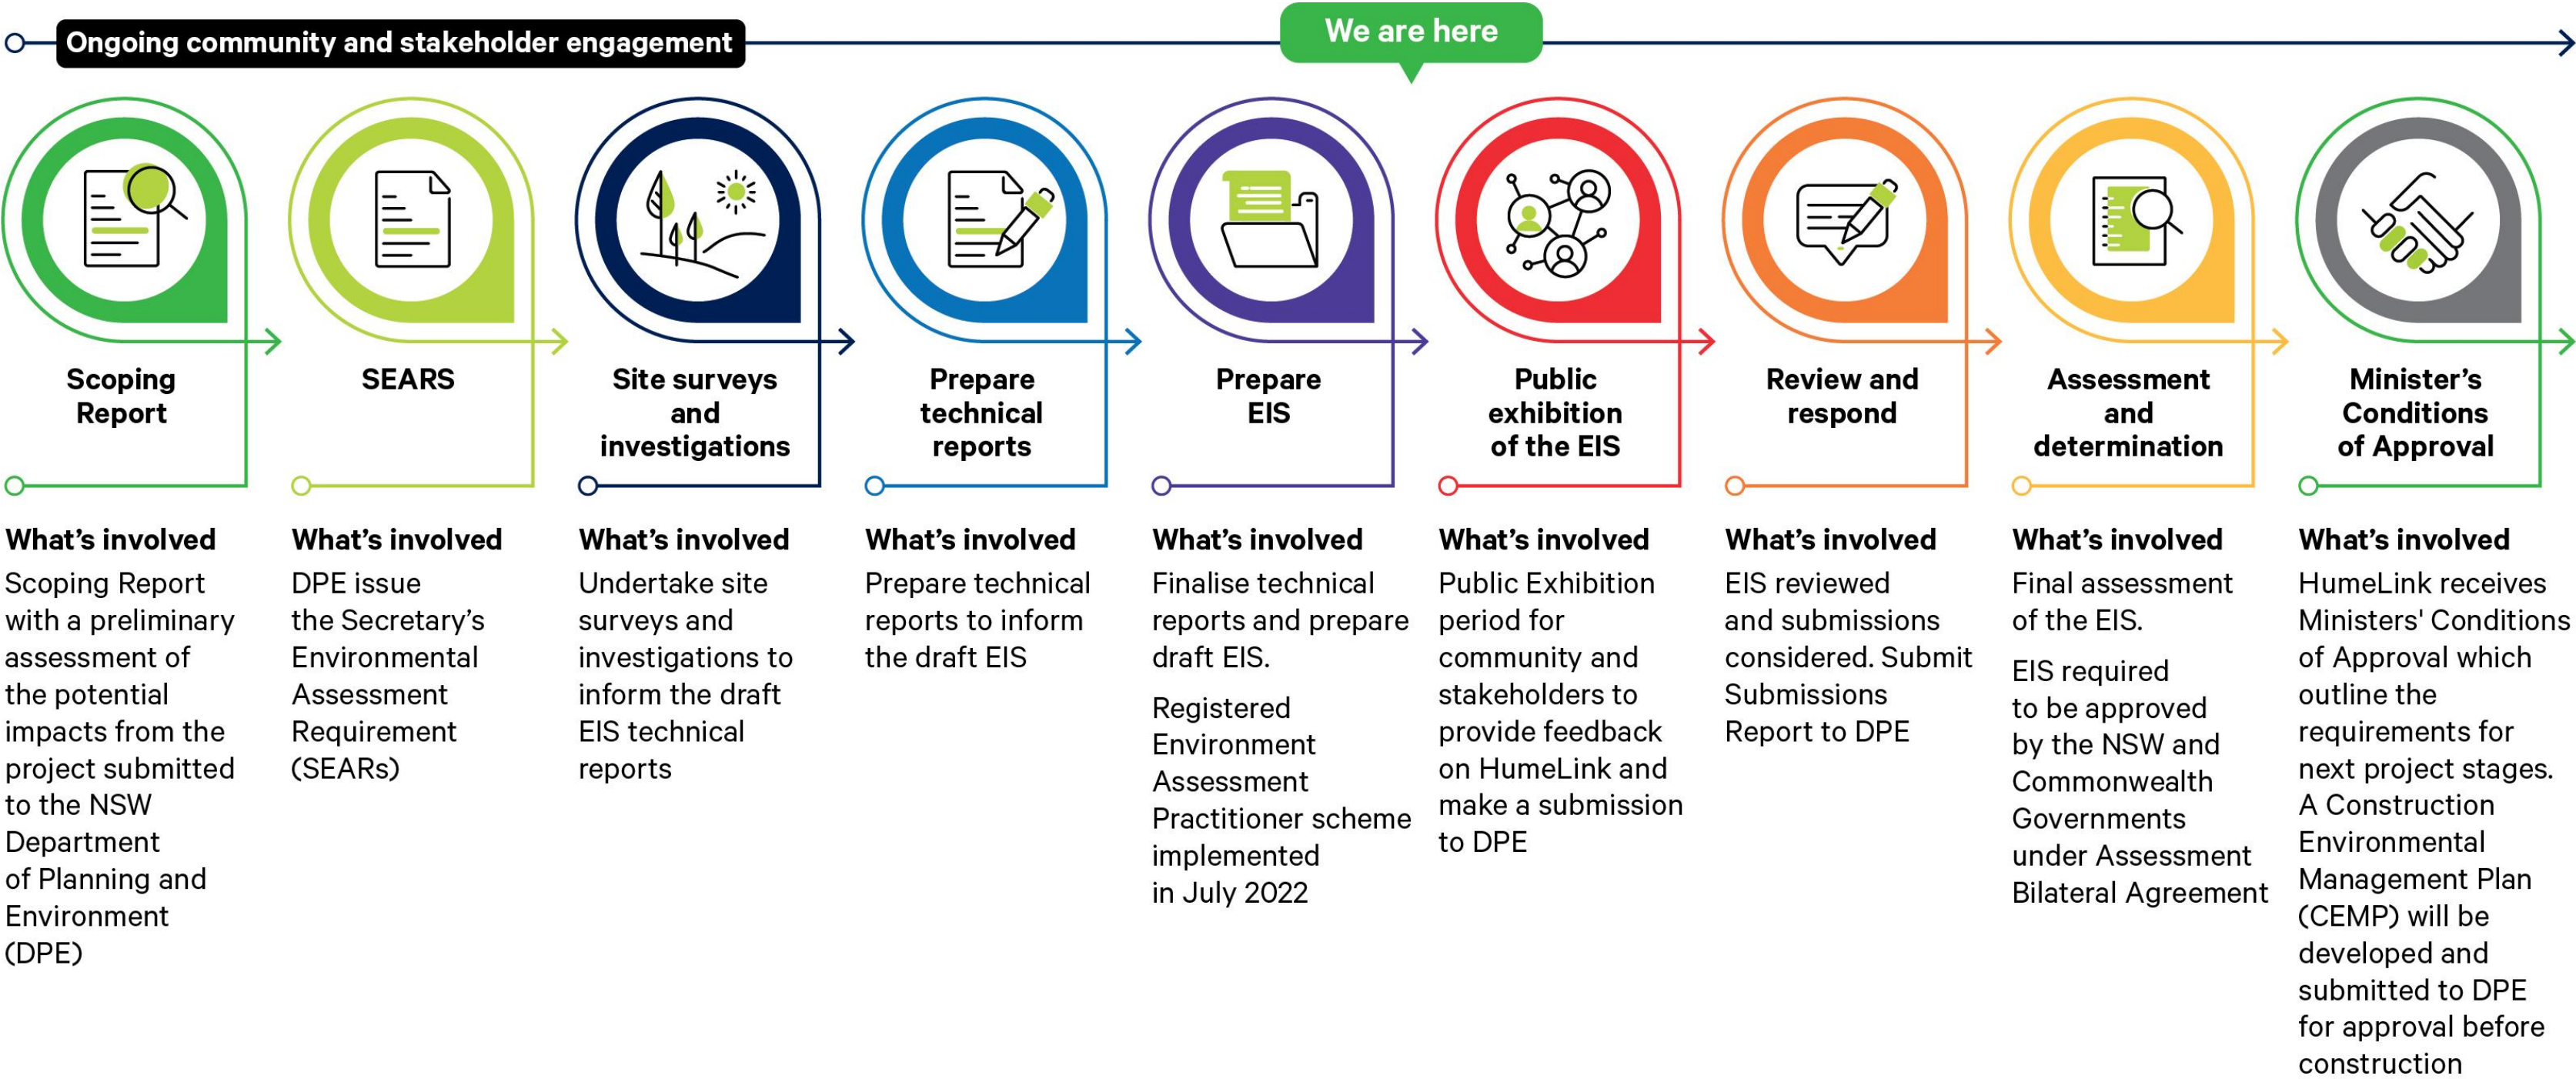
Ongoing community and stakeholder engagement

We are here

Scoping Report

What's involved
Scoping Report with a preliminary assessment of the potential impacts from the project submitted to the NSW Department of Planning and Environment (DPE)

SEARS

What's involved
DPE issue the Secretary's Environmental Assessment Requirement (SEARs)

Site surveys and investigations

What's involved
Undertake site surveys and investigations to inform the draft EIS technical reports

Prepare technical reports

What's involved
Prepare technical reports to inform the draft EIS

Prepare EIS

What's involved
Finalise technical reports and prepare draft EIS.

Registered Environment Assessment Practitioner scheme implemented in July 2022

Public exhibition of the EIS

What's involved
Public Exhibition period for community and stakeholders to provide feedback on HumeLink and make a submission to DPE

Review and respond

What's involved
EIS reviewed and submissions considered. Submit Submissions Report to DPE

Assessment and determination

What's involved
Final assessment of the EIS.

EIS required to be approved by the NSW and Commonwealth Governments under Assessment Bilateral Agreement

Minister's Conditions of Approval

What's involved
HumeLink receives Ministers' Conditions of Approval which outline the requirements for next project stages. A Construction Environmental Management Plan (CEMP) will be developed and submitted to DPE for approval before construction